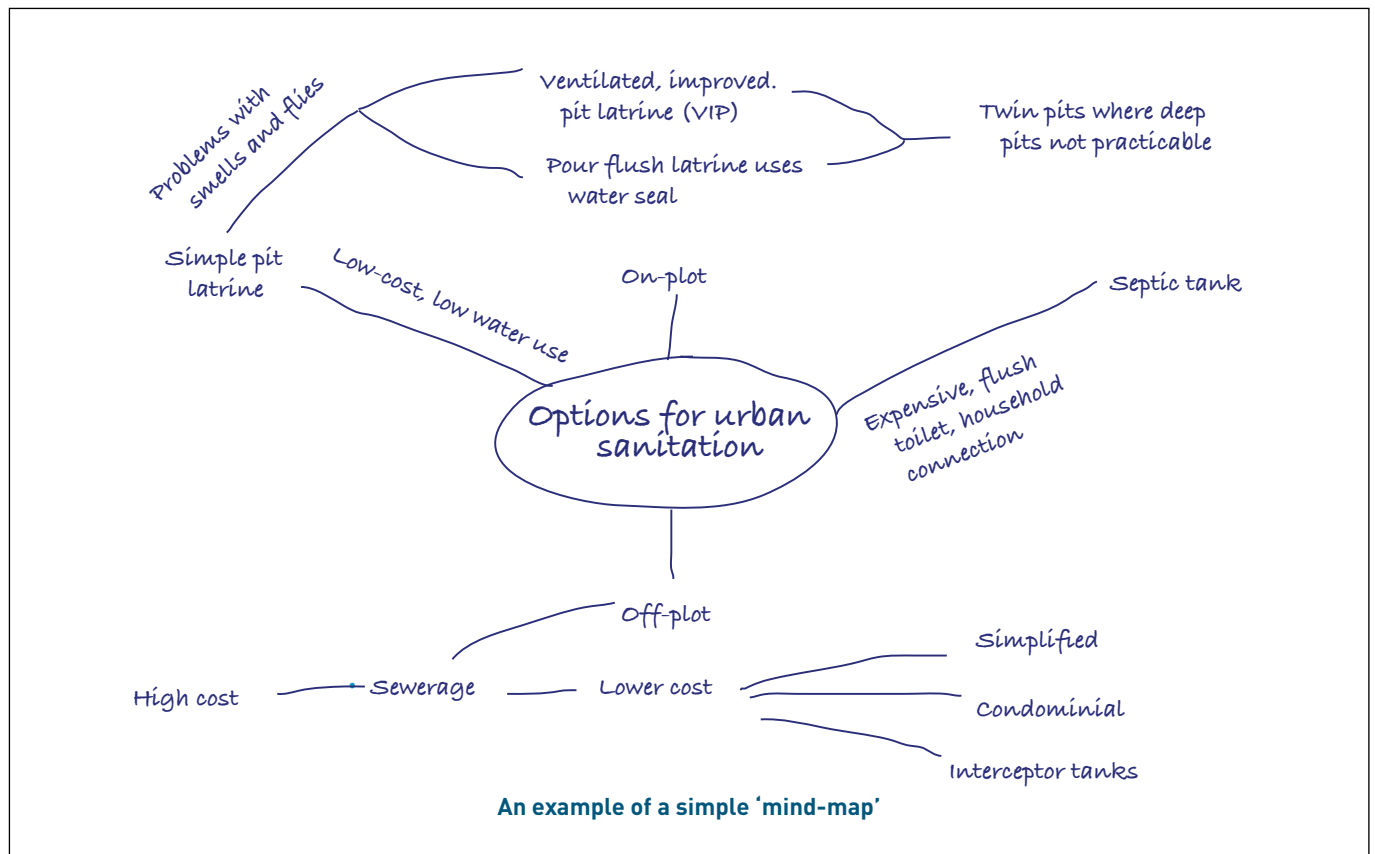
Problems with smells and flies

Ventilated, improved. pit latrine (VIP)

Twin pits where deep pits not practicable

Pour flush latrine uses water seal

Simple pit latrine

Low-cost, low water use

On-plot

Septic tank

Options for urban sanitation

Expensive, flush toilet, household connection

Off-plot

Simplified

High cost

Sewerage

Lower cost

Condominial

Interceptor tanks

An example of a simple 'mind-map'